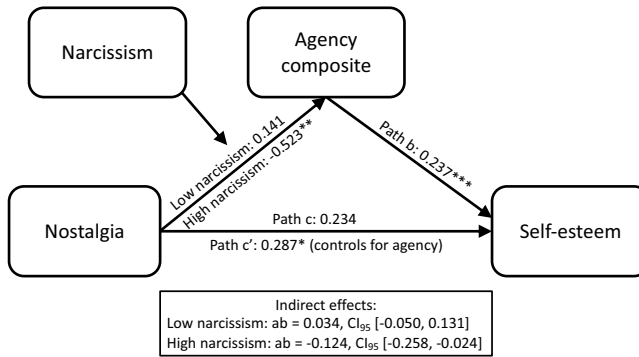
Narcissism

Agency composite

Low narcissism: 0.141
High narcissism: -0.523**

Path b: 0.237***

Nostalgia

Path c: 0.234
Path c': 0.287* (controls for agency)

Self-esteem

Indirect effects:
Low narcissism: ab = 0.034, $CI_{95}$ [-0.050, 0.131]
High narcissism: ab = -0.124, $CI_{95}$ [-0.258, -0.024]